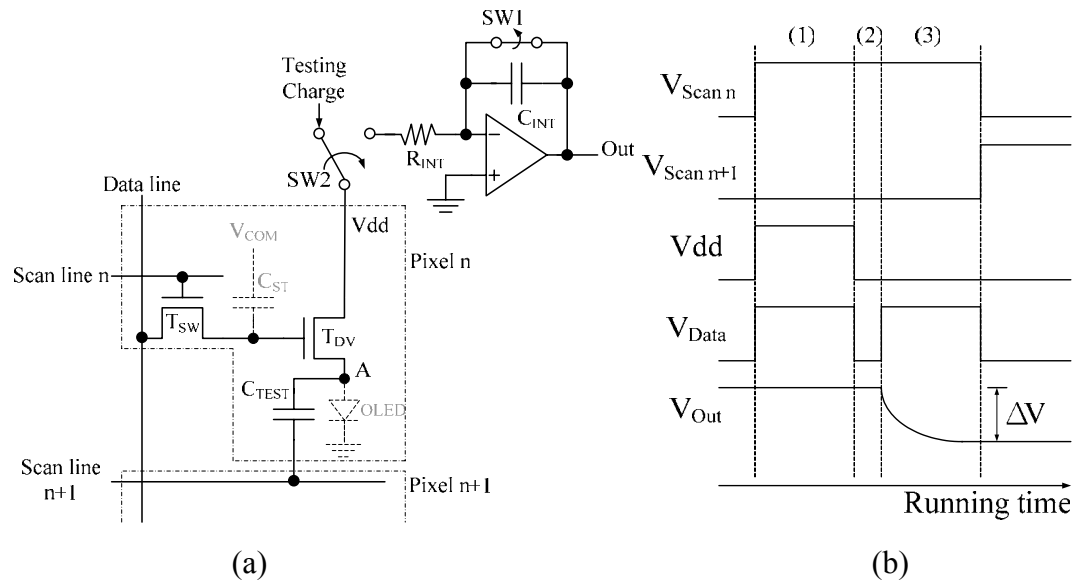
SW1

Testing Charge

$C_{INT}$

$R_{INT}$

Out

SW2

Data line

Vdd

$V_{COM}$

Pixel n

Scan line n

$C_{ST}$

$T_{SW}$

$T_{DV}$

A

$C_{TEST}$

OLED

Scan line n+1

Pixel n+1

(1) (2) (3)

$V_{Scan\ n}$

$V_{Scan\ n+1}$

Vdd

$V_{Data}$

$V_{Out}$

$\Delta V$

Running time

(a)

(b)